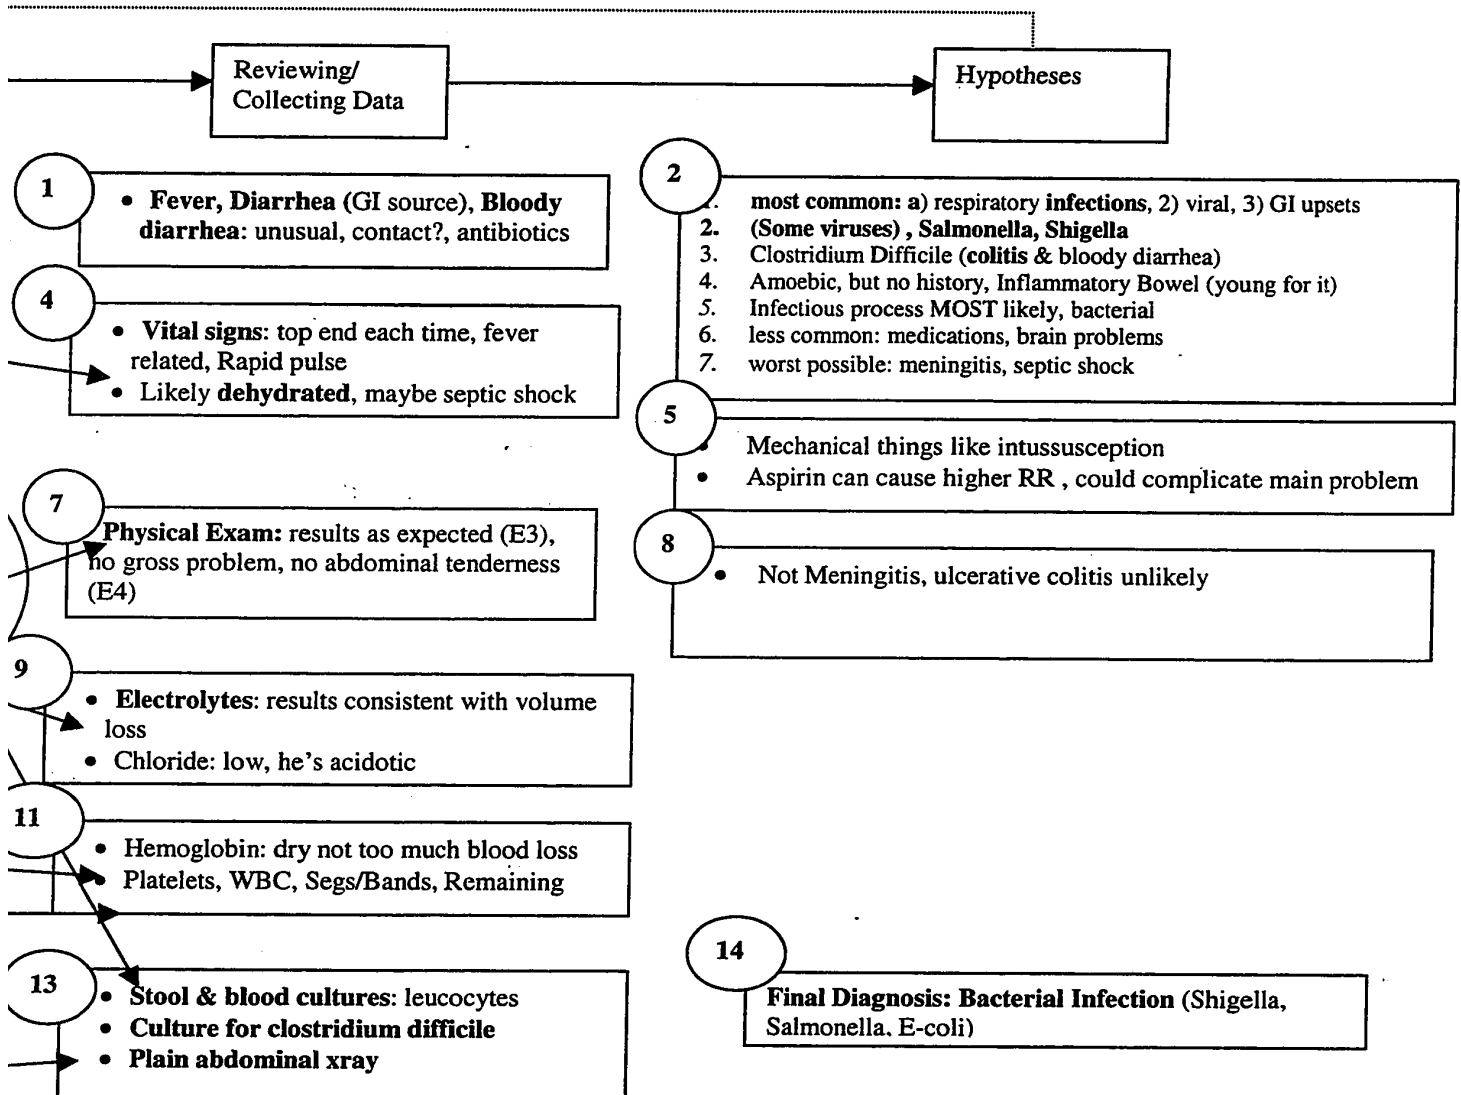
Reviewing/ Collecting Data

Hypotheses

1

• Fever, Diarrhea (GI source), Bloody diarrhea: unusual, contact?, antibiotics

2

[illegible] most common: a) respiratory infections, 2) viral, 3) GI upsets
2. (Some viruses) , Salmonella, Shigella
3. Clostridium Difficile (colitis & bloody diarrhea)
4. Amoebic, but no history, Inflammatory Bowel (young for it)
5. Infectious process MOST likely, bacterial
6. less common: medications, brain problems
7. worst possible: meningitis, septic shock

4

• Vital signs: top end each time, fever related, Rapid pulse
• Likely dehydrated, maybe septic shock

5

• Mechanical things like intussusception
• Aspirin can cause higher RR , could complicate main problem

7

Physical Exam: results as expected (E3), no gross problem, no abdominal tenderness (E4)

8

• Not Meningitis, ulcerative colitis unlikely

9

• Electrolytes: results consistent with volume loss
• Chloride: low, he's acidotic

11

• Hemoglobin: dry not too much blood loss
• Platelets, WBC, Segs/Bands, Remaining

13

• Stool & blood cultures: leucocytes
• Culture for clostridium difficile
• Plain abdominal xray

14

Final Diagnosis: Bacterial Infection (Shigella, Salmonella, E-coli)